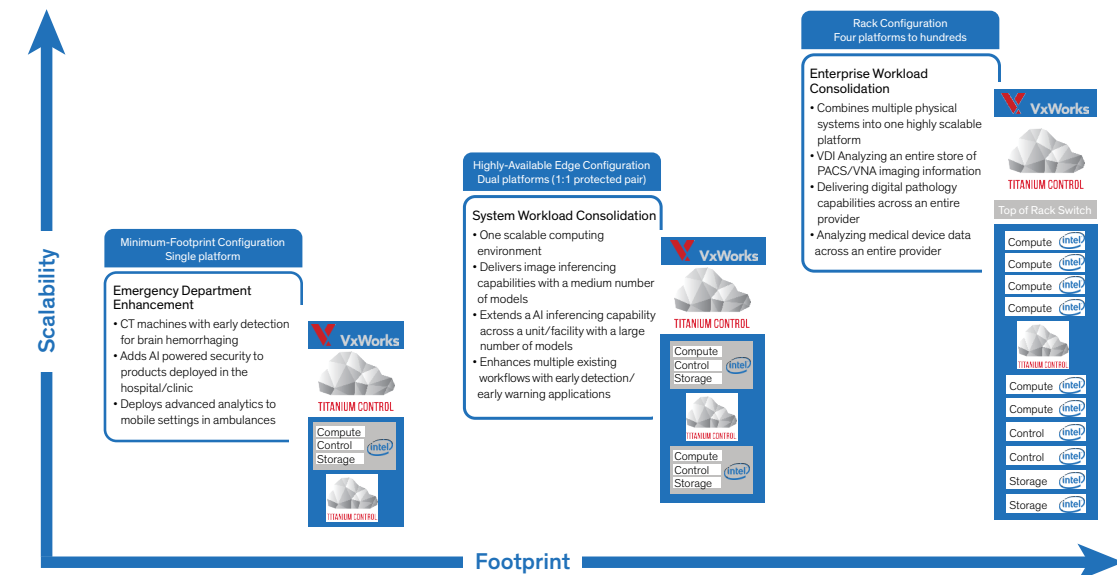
Scalability

Minimum-Footprint Configuration
Single platform

Emergency Department Enhancement

- CT machines with early detection for brain hemorrhaging
- Adds AI powered security to products deployed in the hospital/clinic
- Deploys advanced analytics to mobile settings in ambulances

VxWorks
TITANIUM CONTROL
Compute
Control
Storage
intel
TITANIUM CONTROL

Highly-Available Edge Configuration
Dual platforms (1:1 protected pair)

System Workload Consolidation

- One scalable computing environment
- Delivers image inferencing capabilities with a medium number of models
- Extends a AI inferencing capability across a unit/facility with a large number of models
- Enhances multiple existing workflows with early detection/ early warning applications

VxWorks
TITANIUM CONTROL
Compute
Control
Storage
intel
TITANIUM CONTROL
Compute
Control
Storage
intel

Rack Configuration
Four platforms to hundreds

Enterprise Workload Consolidation

- Combines multiple physical systems into one highly scalable platform
- VDI Analyzing an entire store of PACS/VNA imaging information
- Delivering digital pathology capabilities across an entire provider
- Analyzing medical device data across an entire provider

VxWorks
TITANIUM CONTROL
Top of Rack Switch
Compute intel
Compute intel
Compute intel
Compute intel
TITANIUM CONTROL
Compute intel
Compute intel
Control intel
Control intel
Storage intel
Storage intel

Footprint